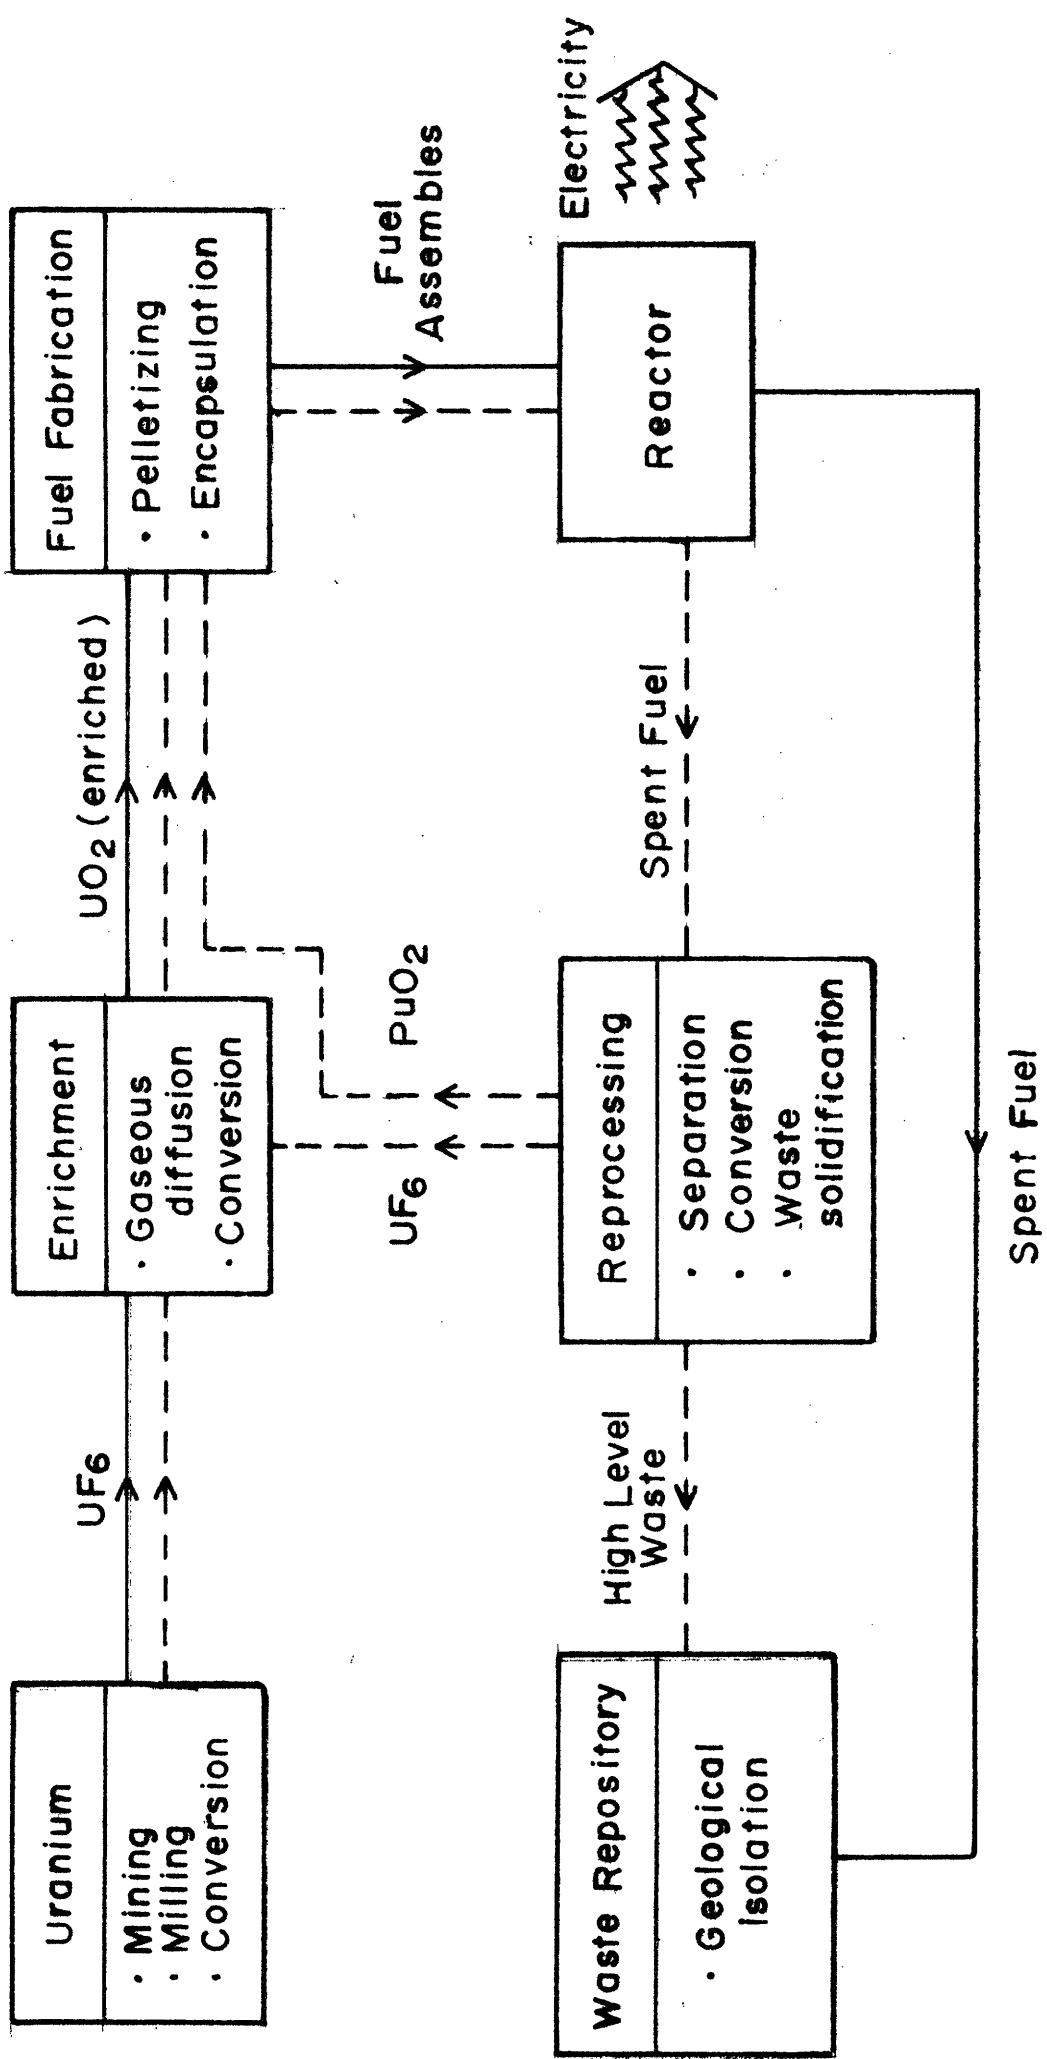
Uranium

· Mining
· Milling
· Conversion

$UF_6$

Enrichment

· Gaseous diffusion
· Conversion

$UO_2$ (enriched)

Fuel Fabrication

· Pelletizing
· Encapsulation

Fuel Assembles

Reactor

Electricity

Spent Fuel

Reprocessing

· Separation
· Conversion
· Waste solidification

$PuO_2$

$UF_6$

High Level Waste

Waste Repository

· Geological Isolation

Spent Fuel